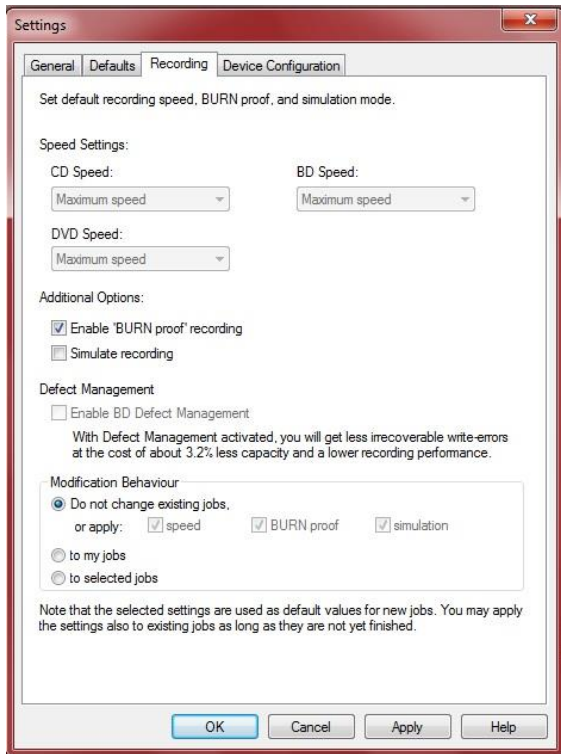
Settings

General | Defaults | Recording | Device Configuration

Set default recording speed, BURN proof, and simulation mode.

Speed Settings:

CD Speed:
Maximum speed

BD Speed:
Maximum speed

DVD Speed:
Maximum speed

Additional Options:

Enable 'BURN proof' recording

Simulate recording

Defect Management

Enable BD Defect Management

With Defect Management activated, you will get less irrecoverable write-errors at the cost of about 3.2% less capacity and a lower recording performance.

Modification Behaviour

Do not change existing jobs,

or apply: speed BURN proof simulation

to my jobs

to selected jobs

Note that the selected settings are used as default values for new jobs. You may apply the settings also to existing jobs as long as they are not yet finished.

OK | Cancel | Apply | Help